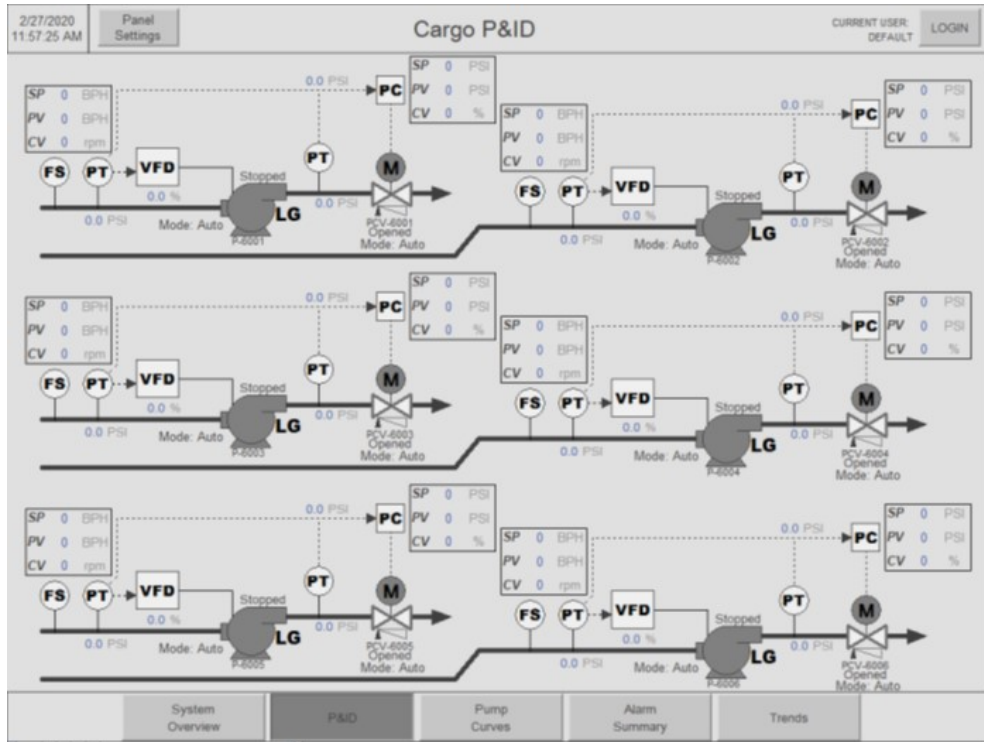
2/27/2020
11:57:25 AM

Panel Settings

Cargo P&ID

CURRENT USER:
DEFAULT

LOGIN

| SP | 0 | BPH |
|---|---|---|
| PV | 0 | BPH |
| CV | 0 | rpm |

0.0 PSI

PC

| SP | 0 | PSI |
|---|---|---|
| PV | 0 | PSI |
| CV | 0 | % |

FS PT VFD PT M

0.0 %

Stopped

0.0 PSI

0.0 PSI

Mode: Auto

LG

P-6001

PCV-6001
Opened
Mode: Auto

| SP | 0 | BPH |
|---|---|---|
| PV | 0 | BPH |
| CV | 0 | rpm |

0.0 PSI

PC

| SP | 0 | PSI |
|---|---|---|
| PV | 0 | PSI |
| CV | 0 | % |

FS PT VFD PT M

0.0 %

Stopped

0.0 PSI

0.0 PSI

Mode: Auto

LG

P-6002

PCV-6002
Opened
Mode: Auto

| SP | 0 | BPH |
|---|---|---|
| PV | 0 | BPH |
| CV | 0 | rpm |

0.0 PSI

PC

| SP | 0 | PSI |
|---|---|---|
| PV | 0 | PSI |
| CV | 0 | % |

FS PT VFD PT M

0.0 %

Stopped

0.0 PSI

0.0 PSI

Mode: Auto

LG

P-6003

PCV-6003
Opened
Mode: Auto

| SP | 0 | BPH |
|---|---|---|
| PV | 0 | BPH |
| CV | 0 | rpm |

0.0 PSI

PC

| SP | 0 | PSI |
|---|---|---|
| PV | 0 | PSI |
| CV | 0 | % |

FS PT VFD PT M

0.0 %

Stopped

0.0 PSI

0.0 PSI

Mode: Auto

LG

P-6004

PCV-6004
Opened
Mode: Auto

| SP | 0 | BPH |
|---|---|---|
| PV | 0 | BPH |
| CV | 0 | rpm |

0.0 PSI

PC

| SP | 0 | PSI |
|---|---|---|
| PV | 0 | PSI |
| CV | 0 | % |

FS PT VFD PT M

0.0 %

Stopped

0.0 PSI

0.0 PSI

Mode: Auto

LG

P-6005

PCV-6005
Opened
Mode: Auto

| SP | 0 | BPH |
|---|---|---|
| PV | 0 | BPH |
| CV | 0 | rpm |

0.0 PSI

PC

| SP | 0 | PSI |
|---|---|---|
| PV | 0 | PSI |
| CV | 0 | % |

FS PT VFD PT M

0.0 %

Stopped

0.0 PSI

0.0 PSI

Mode: Auto

LG

P-6006

PCV-6006
Opened
Mode: Auto

System Overview | P&ID | Pump Curves | Alarm Summary | Trends